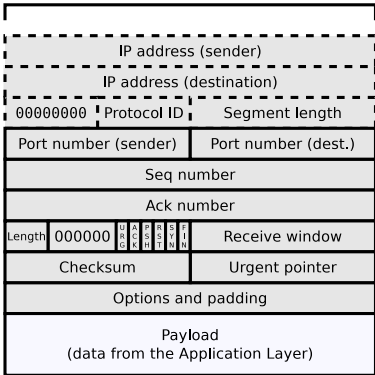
| IP address (sender) | | |
|---|---|---|
| IP address (destination) | | |
| 00000000 | Protocol ID | Segment length |
| Port number (sender) | | Port number (dest.) |
| Seq number | | |
| Ack number | | |
| Length 000000 URG ACK PSH RST SYN FIN | | Receive window |
| Checksum | | Urgent pointer |
| Options and padding | | |
| Payload (data from the Application Layer) | | |